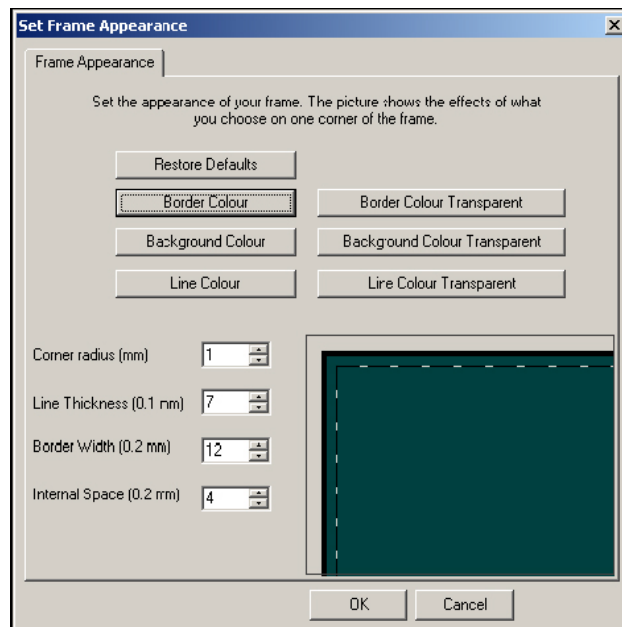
Set Frame Appearance

×

Frame Appearance

Set the appearance of your frame. The picture shows the effects of what you choose on one corner of the frame.

Restore Defaults

Border Colour

Border Colour Transparent

Background Colour

Background Colour Transparent

Line Colour

Line Colour Transparent

Corner radius (mm) 1

Line Thickness (0.1 mm) 7

Border Width (0.2 mm) 12

Internal Space (0.2 mm) 4

OK

Cancel